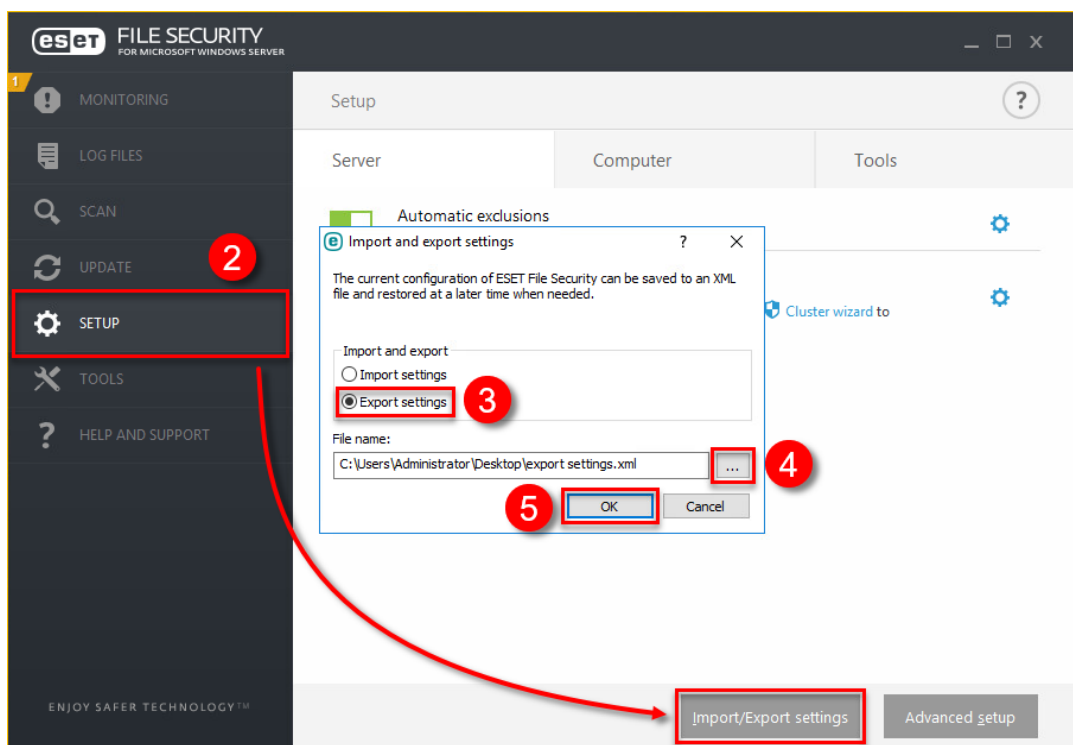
eset FILE SECURITY
FOR MICROSOFT WINDOWS SERVER

1
MONITORING
LOG FILES
SCAN
UPDATE
SETUP
TOOLS
HELP AND SUPPORT

2

Setup
?

Server
Computer
Tools

Automatic exclusions

Cluster wizard to

Import and export settings
?
X

The current configuration of ESET File Security can be saved to an XML file and restored at a later time when needed.

Import and export
Import settings
Export settings

3

File name:
C:\Users\Administrator\Desktop\export settings.xml
...

4

5

OK
Cancel

ENJOY SAFER TECHNOLOGY™

Import/Export settings
Advanced setup